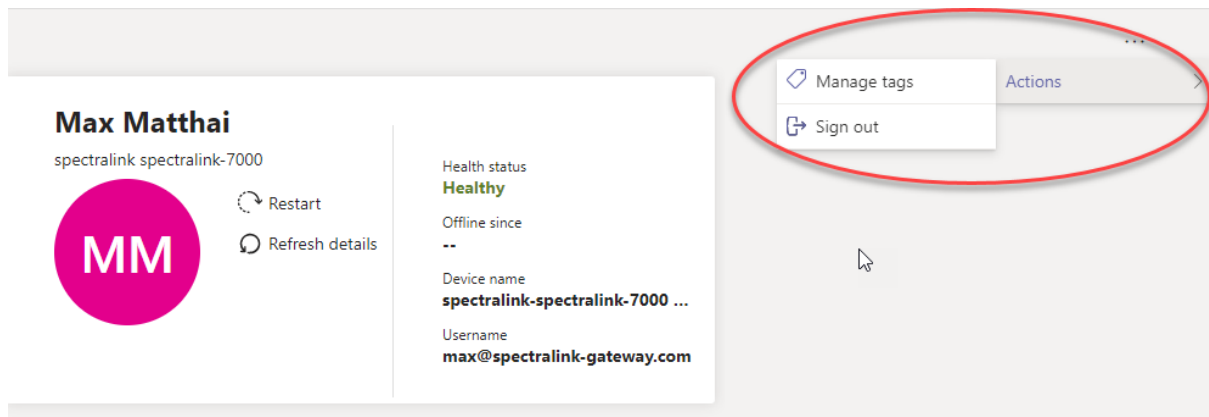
...

Manage tags

Actions

Sign out

Max Matthai

spectralink spectralink-7000

MM

Restart

Refresh details

Health status

Healthy

Offline since

--

Device name

spectralink-spectralink-7000 ...

Username

max@spectralink-gateway.com